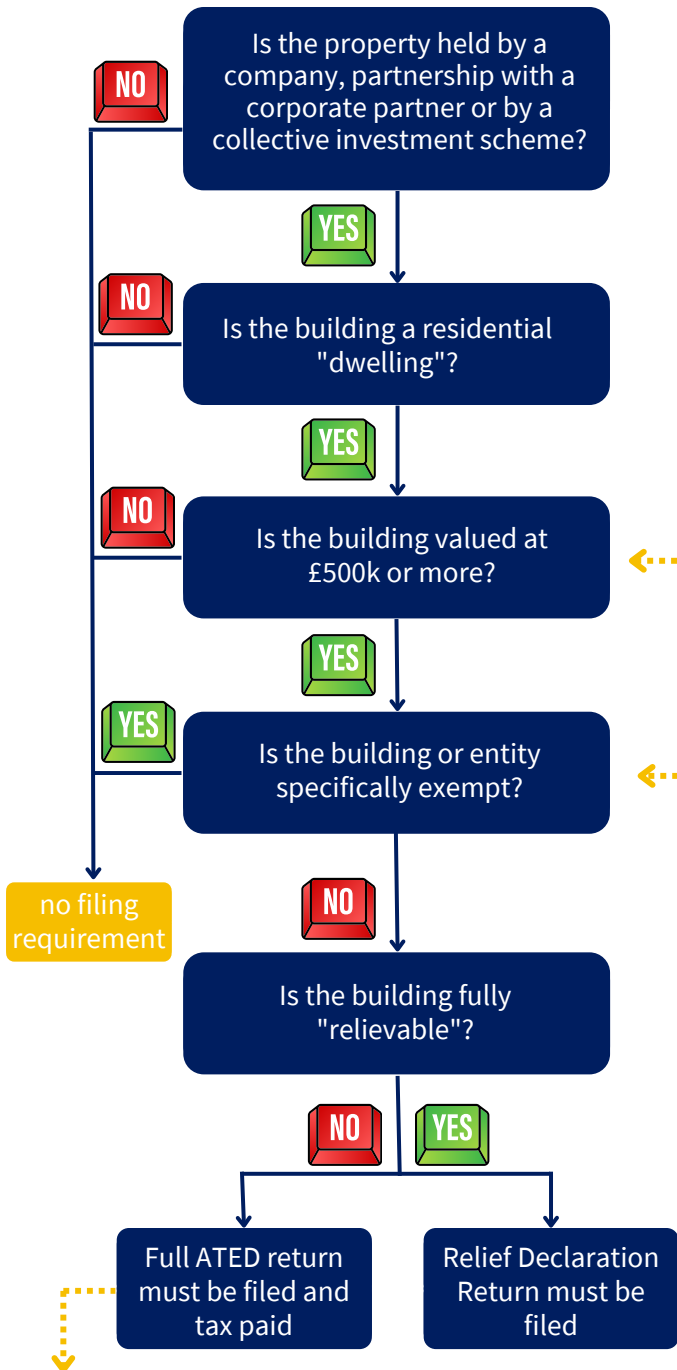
NO

Is the property held by a company, partnership with a corporate partner or by a collective investment scheme?

YES

NO

Is the building a residential "dwelling"?

YES

NO

Is the building valued at £500k or more?

YES

YES

Is the building or entity specifically exempt?

no filing requirement

NO

Is the building fully "relievable"?

NO

YES

Full ATED return must be filed and tax paid

Relief Declaration Return must be filed